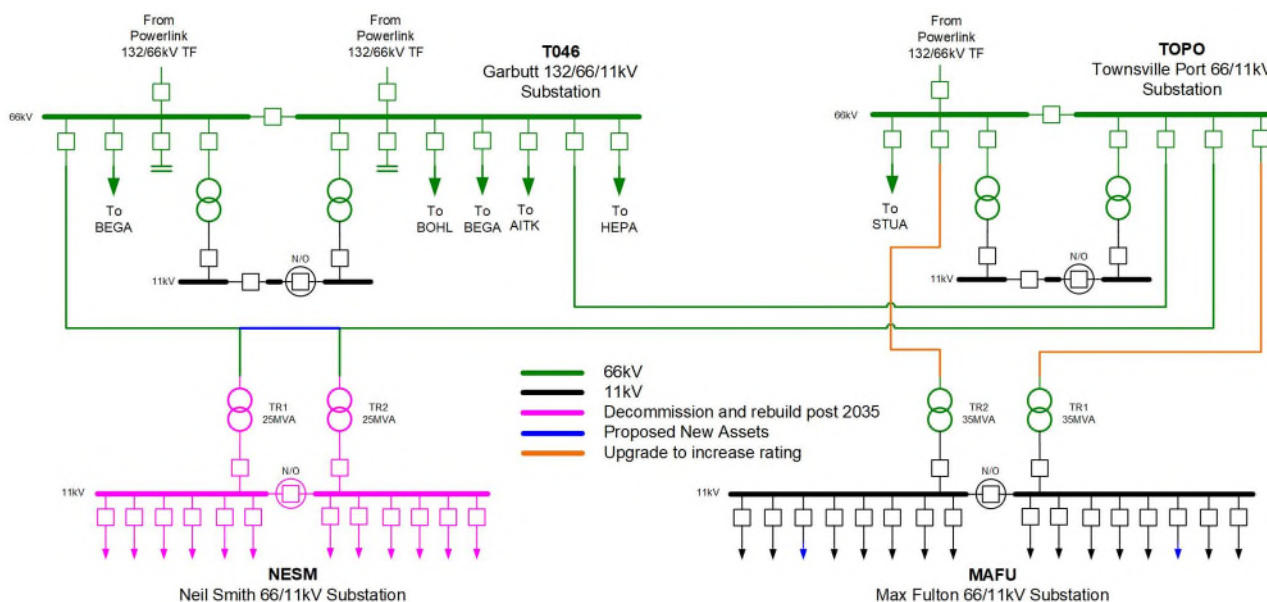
From Powerlink 132/66kV TF

From Powerlink 132/66kV TF

T046
Garbutt 132/66/11kV Substation

From Powerlink 132/66kV TF

TOPO
Townsville Port 66/11kV Substation

66kV

To BEGA

To BOHL

To BEGA

To AITK

To HEPA

11kV

N/O

66kV

To STUA

11kV

N/O

TR1 25MVA

TR2 25MVA

66kV
11kV
Decommission and rebuild post 2035
Proposed New Assets
Upgrade to increase rating

TR2 35MVA

TR1 35MVA

11kV

N/O

11kV

N/O

NESM
Neil Smith 66/11kV Substation

MAFU
Max Fulton 66/11kV Substation